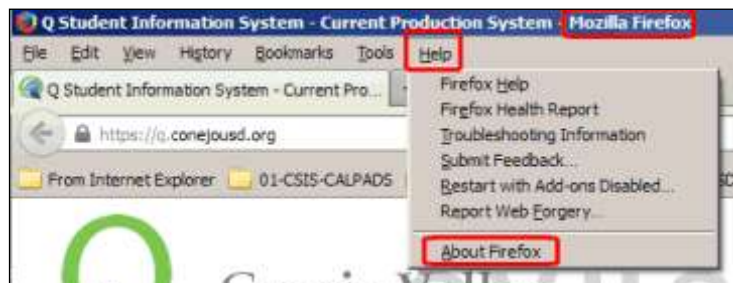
Q Student Information System - Current Production System - Mozilla Firefox

File Edit View History Bookmarks Tools Help

Q Student Information System - Current Pro...

https://q.conejousd.org

From Internet Explorer 01-CSIS-CALPADS

Firefox Help
Firefox Health Report
Troubleshooting Information
Submit Feedback...
Restart with Add-ons Disabled...
Report Web Forgery...
About Firefox